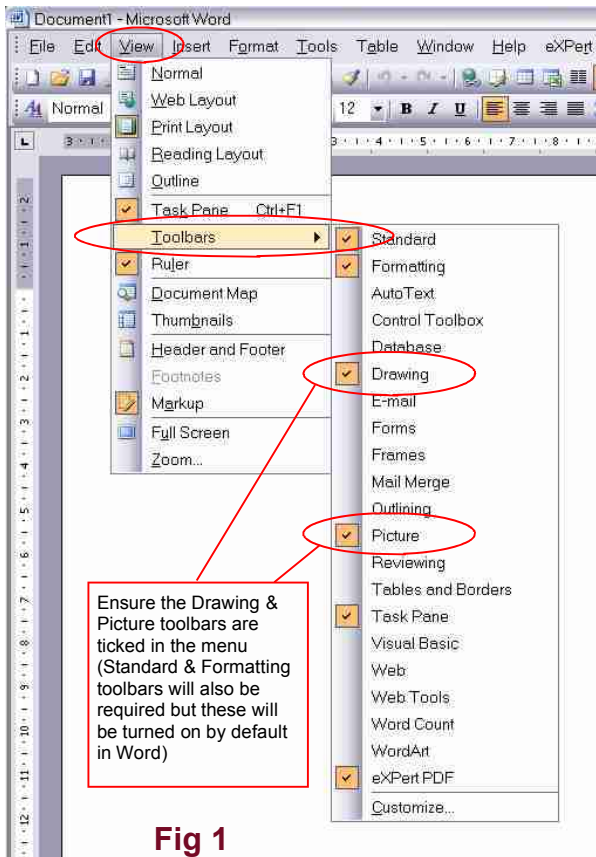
Document1 - Microsoft Word

File Edit View Insert Format Tools Table Window Help eXPert

Normal 12 B I U

Normal
Web Layout
Print Layout
Reading Layout
Outline
Task Pane Ctrl+F1
Toolbars
Ruler
Document Map
Thumbnails
Header and Footer
Footnotes
Markup
Full Screen
Zoom...

Standard
Formatting
AutoText
Control Toolbox
Database
Drawing
E-mail
Forms
Frames
Mail Merge
Outlining
Picture
Reviewing
Tables and Borders
Task Pane
Visual Basic
Web
Web Tools
Word Count
WordArt
eXPert PDF
Customize...

Ensure the Drawing & Picture toolbars are ticked in the menu (Standard & Formatting toolbars will also be required but these will be turned on by default in Word)

Fig 1